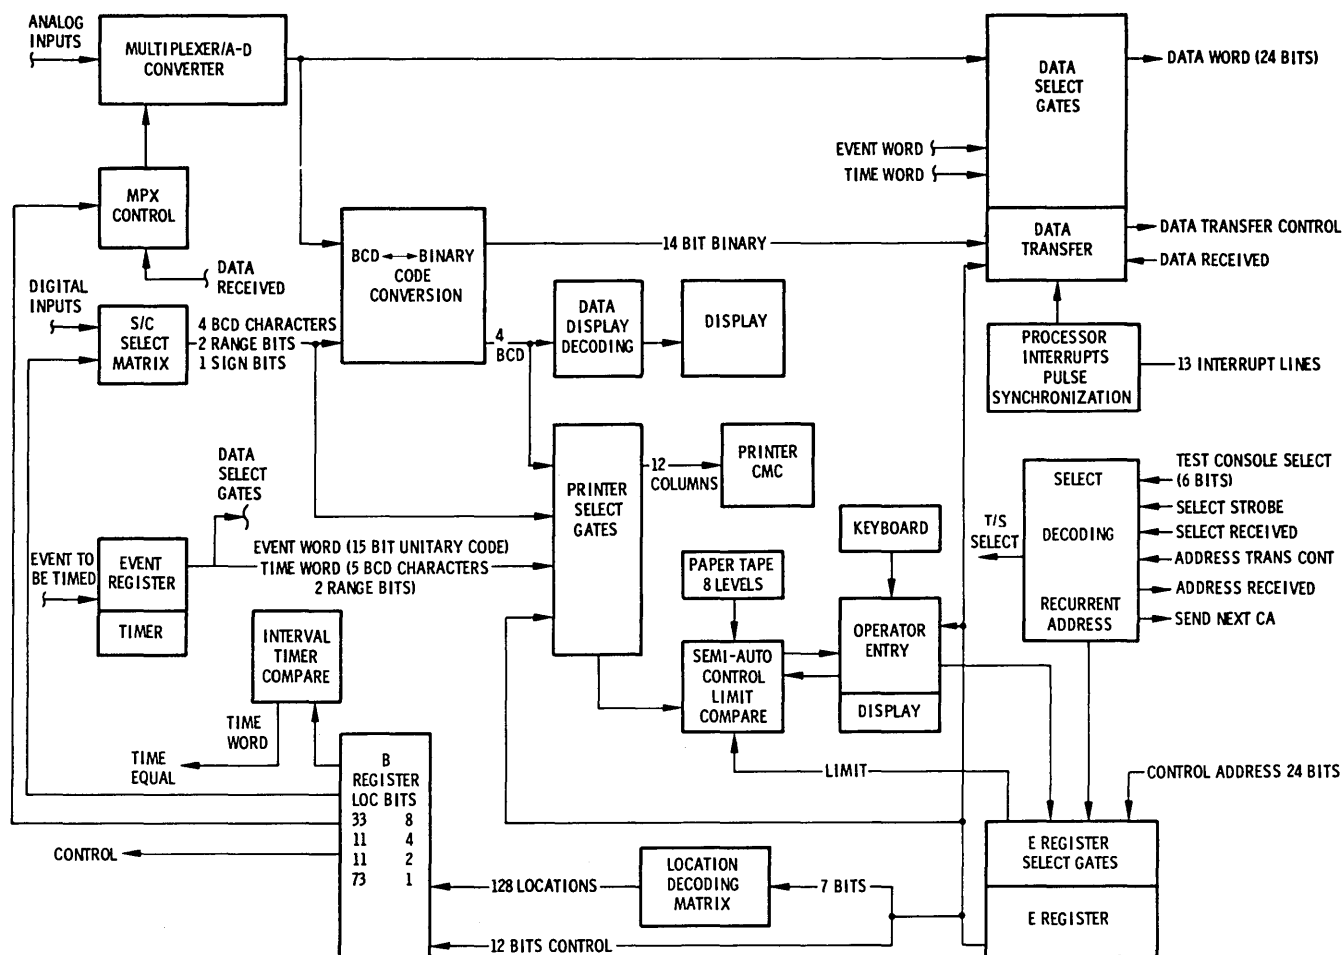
ANALOG INPUTS

MULTIPLEXER/A-D CONVERTER

DATA SELECT GATES

DATA WORD (24 BITS)

EVENT WORD

TIME WORD

MPX CONTROL

DATA TRANSFER

DATA TRANSFER CONTROL

DATA RECEIVED

BCD ⟷ BINARY CODE CONVERSION

14 BIT BINARY

DATA RECEIVED

DIGITAL INPUTS

S/C SELECT MATRIX

4 BCD CHARACTERS
2 RANGE BITS
1 SIGN BITS

4 BCD

DATA DISPLAY DECODING

DISPLAY

PROCESSOR INTERRUPTS PULSE SYNCHRONIZATION

13 INTERRUPT LINES

DATA SELECT GATES

PRINTER SELECT GATES

12 COLUMNS

PRINTER CMC

SELECT

DECODING

RECURRENT ADDRESS

TEST CONSOLE SELECT (6 BITS)

SELECT STROBE

SELECT RECEIVED

ADDRESS TRANS CONT

ADDRESS RECEIVED

SEND NEXT CA

T/S SELECT

KEYBOARD

EVENT TO BE TIMED

EVENT REGISTER

TIMER

EVENT WORD (15 BIT UNITARY CODE)
TIME WORD (5 BCD CHARACTERS
2 RANGE BITS)

PAPER TAPE 8 LEVELS

SEMI-AUTO CONTROL LIMIT COMPARE

OPERATOR ENTRY

DISPLAY

INTERVAL TIMER COMPARE

TIME WORD

TIME EQUAL

B REGISTER
LOC BITS
33 8
11 4
11 2
73 1

LIMIT

CONTROL ADDRESS 24 BITS

CONTROL

E REGISTER SELECT GATES

E REGISTER

128 LOCATIONS

LOCATION DECODING MATRIX

7 BITS

12 BITS CONTROL